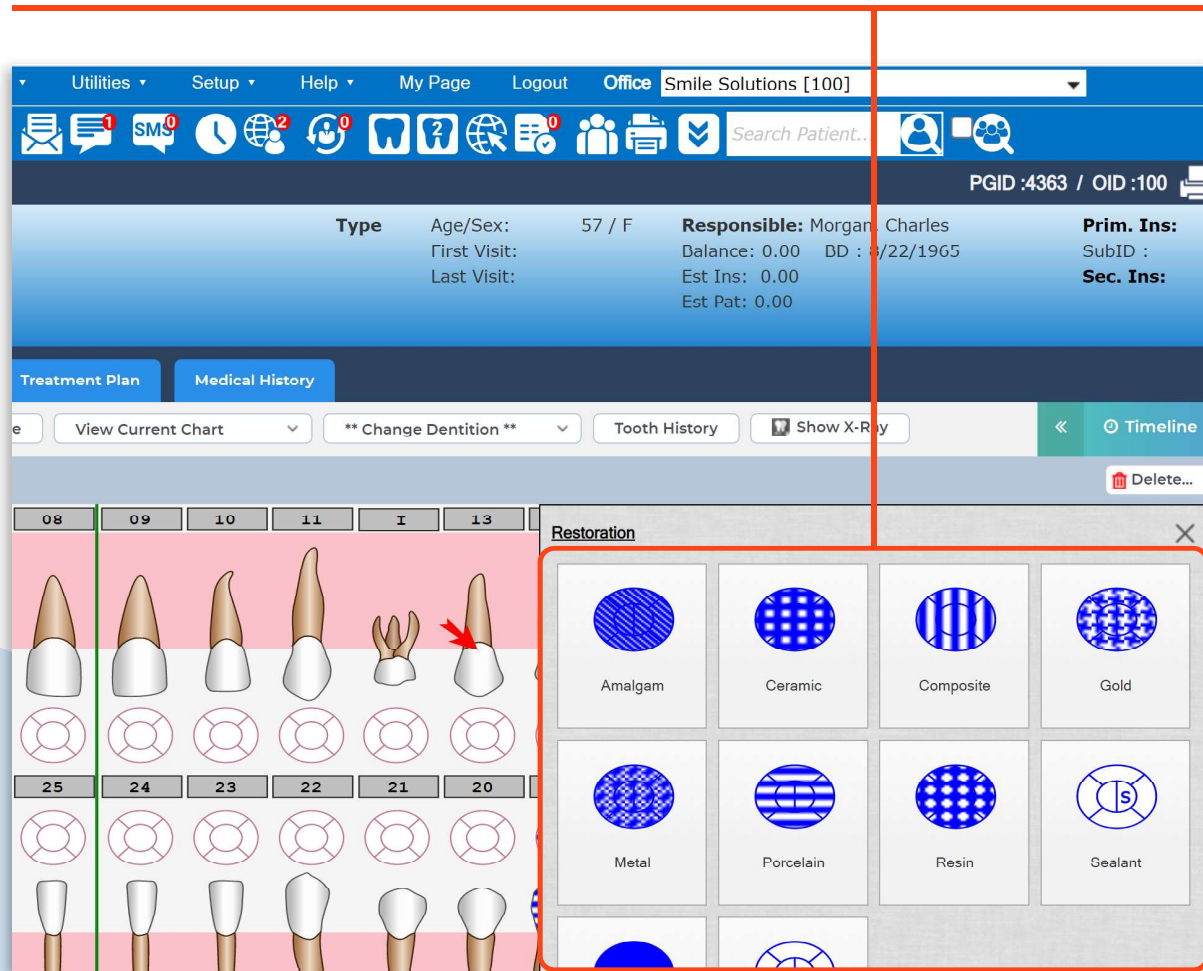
Utilities ▾ Setup ▾ Help ▾ My Page Logout Office Smile Solutions [100]

1 SMS 0 2 0 0 Search Patient...

PGID :4363 / OID :100

Type

Age/Sex: 57 / F
First Visit:
Last Visit:

Responsible: Morgan Charles
Balance: 0.00 DD : 8/22/1965
Est Ins: 0.00
Est Pat: 0.00

Prim. Ins:
SubID :
Sec. Ins:

Treatment Plan Medical History

e View Current Chart ** Change Dentition ** Tooth History Show X-Ray « Timeline

Delete...

08 09 10 11 I 13

25 24 23 22 21 20

Restoration

| Amalgam | Ceramic | Composite | Gold |
|---|---|---|---|
| Metal | Porcelain | Resin | Sealant |

S